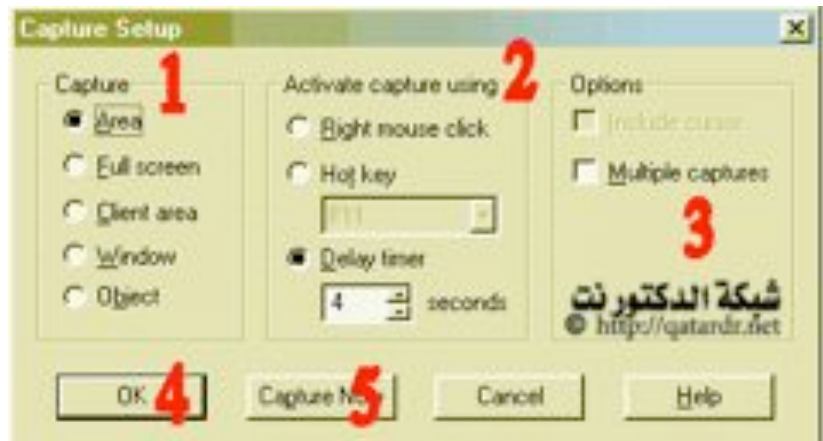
Capture Setup

Capture 1
Area
Full screen
Client area
Window
Object

Activate capture using 2
Right mouse click
Hot key
F11
Delay timer
4 seconds

Options
Include cursor
Multiple captures
3

شبكة الدكتورنت
© http://qatardr.net

OK 4
Capture N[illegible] 5
Cancel
Help